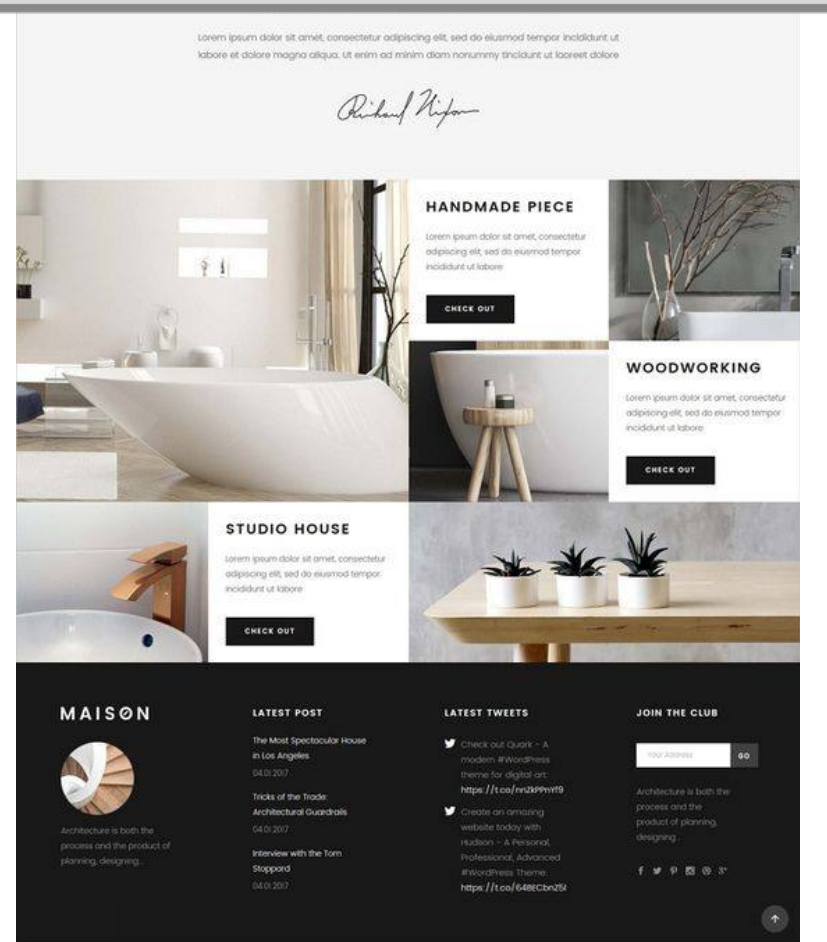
Lorem ipsum dolor sit amet, consectetur adipiscing elit, sed do eiusmod tempor incididunt ut labore et dolore magna aliqua. Ut enim ad minim diam nonummy tincidunt ut laoreet dolore

Richard Nixon

HANDMADE PIECE

Lorem ipsum dolor sit amet, consectetur adipiscing elit, sed do eiusmod tempor incididunt ut labore

CHECK OUT

WOODWORKING

Lorem ipsum dolor sit amet, consectetur adipiscing elit, sed do eiusmod tempor incididunt ut labore

CHECK OUT

STUDIO HOUSE

Lorem ipsum dolor sit amet, consectetur adipiscing elit, sed do eiusmod tempor incididunt ut labore

CHECK OUT

MAISØN

Architecture is both the process and the product of planning, designing...

LATEST POST

The Most Spectacular House in Los Angeles
04.01.2017

Tricks of the Trade: Architectural Guardrails
04.01.2017

Interview with the Tom Stoppard
04.01.2017

LATEST TWEETS

Check out Quark - A modern #WordPress theme for digital art: https://t.co/nnZkPPmYf9

Create an amazing website today with Hudson - A Personal, Professional, Advanced #WordPress Theme: https://t.co/648ECbnZ5l

JOIN THE CLUB

Your Address GO

Architecture is both the process and the product of planning, designing...